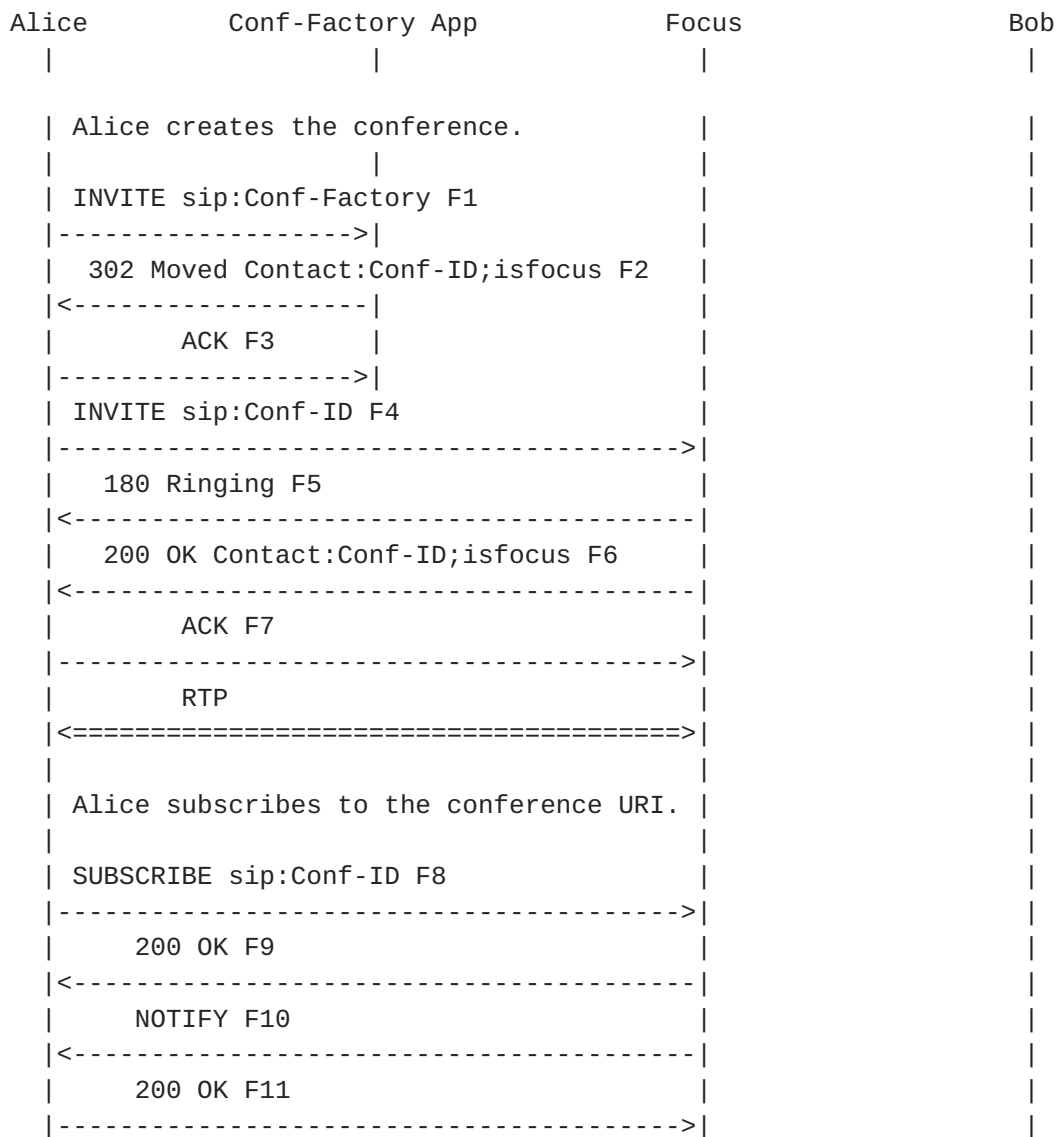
Alice Conf-Factory App Focus Bob

Alice creates the conference.

INVITE sip:Conf-Factory F1

302 Moved Contact:Conf-ID;isfocus F2

ACK F3

INVITE sip:Conf-ID F4

180 Ringing F5

200 OK Contact:Conf-ID;isfocus F6

ACK F7

RTP

Alice subscribes to the conference URI.

SUBSCRIBE sip:Conf-ID F8

200 OK F9

NOTIFY F10

200 OK F11